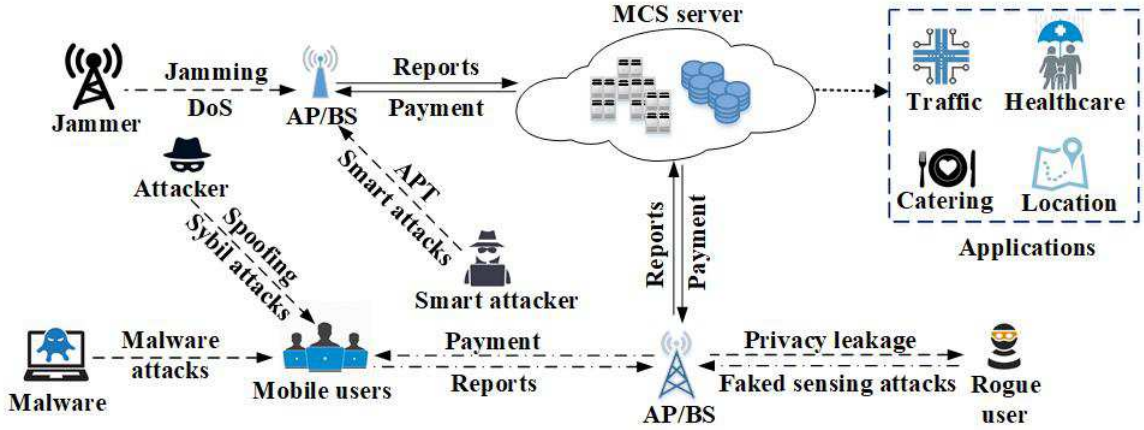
MCS server

Jamming
DoS
Jammer

AP/BS
Reports
Payment

Traffic
Healthcare
Catering
Location
Applications

Attacker
APT
Smart attacks
Spoofing
Sybil attacks
Smart attacker

Reports
Payment

Malware
Malware attacks
Mobile users
Payment
Reports
AP/BS
Privacy leakage
Faked sensing attacks
Rogue user